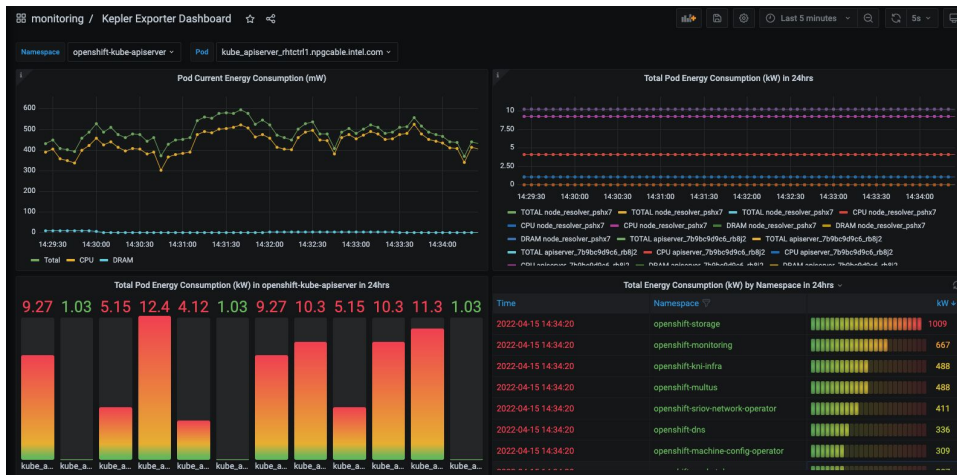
monitoring / Kepler Exporter Dashboard

Last 5 minutes

5s

Namespace openshift-kube-apiserver

Pod kube_apiserver_rhtctrl1.npgcable.intel.com

Pod Current Energy Consumption (mW)

600
500
400
300
200
100
0

14:29:30 14:30:00 14:30:30 14:31:00 14:31:30 14:32:00 14:32:30 14:33:00 14:33:30 14:34:00

Total CPU DRAM

Total Pod Energy Consumption (kW) in 24hrs

10
7.50
5
2.50
0

14:29:30 14:30:00 14:30:30 14:31:00 14:31:30 14:32:00 14:32:30 14:33:00 14:33:30 14:34:00

TOTAL node_resolver_pshx7 TOTAL node_resolver_pshx7 TOTAL node_resolver_pshx7 CPU node_resolver_pshx7
CPU node_resolver_pshx7 CPU node_resolver_pshx7 DRAM node_resolver_pshx7 DRAM node_resolver_pshx7
DRAM node_resolver_pshx7 TOTAL apiserver_7b9bc9d9c6_rb8j2 TOTAL apiserver_7b9bc9d9c6_rb8j2
TOTAL apiserver_7b9bc9d9c6_rb8j2 CPU apiserver_7b9bc9d9c6_rb8j2 CPU apiserver_7b9bc9d9c6_rb8j2
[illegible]

Total Pod Energy Consumption (kW) in openshift-kube-apiserver in 24hrs

9.27 1.03 5.15 12.4 4.12 1.03 9.27 10.3 5.15 10.3 11.3 1.03

kube_a... kube_a... kube_a... kube_a... kube_a... kube_a... kube_a... kube_a... kube_a... kube_a... kube_a... kube_a...

Total Energy Consumption (kW) by Namespace in 24hrs

| Time | Namespace | kW |
|---|---|---|
| 2022-04-15 14:34:20 | openshift-storage | 1009 |
| 2022-04-15 14:34:20 | openshift-monitoring | 667 |
| 2022-04-15 14:34:20 | openshift-kni-infra | 488 |
| 2022-04-15 14:34:20 | openshift-multus | 488 |
| 2022-04-15 14:34:20 | openshift-sriov-network-operator | 411 |
| 2022-04-15 14:34:20 | openshift-dns | 336 |
| 2022-04-15 14:34:20 | openshift-machine-config-operator | 309 |